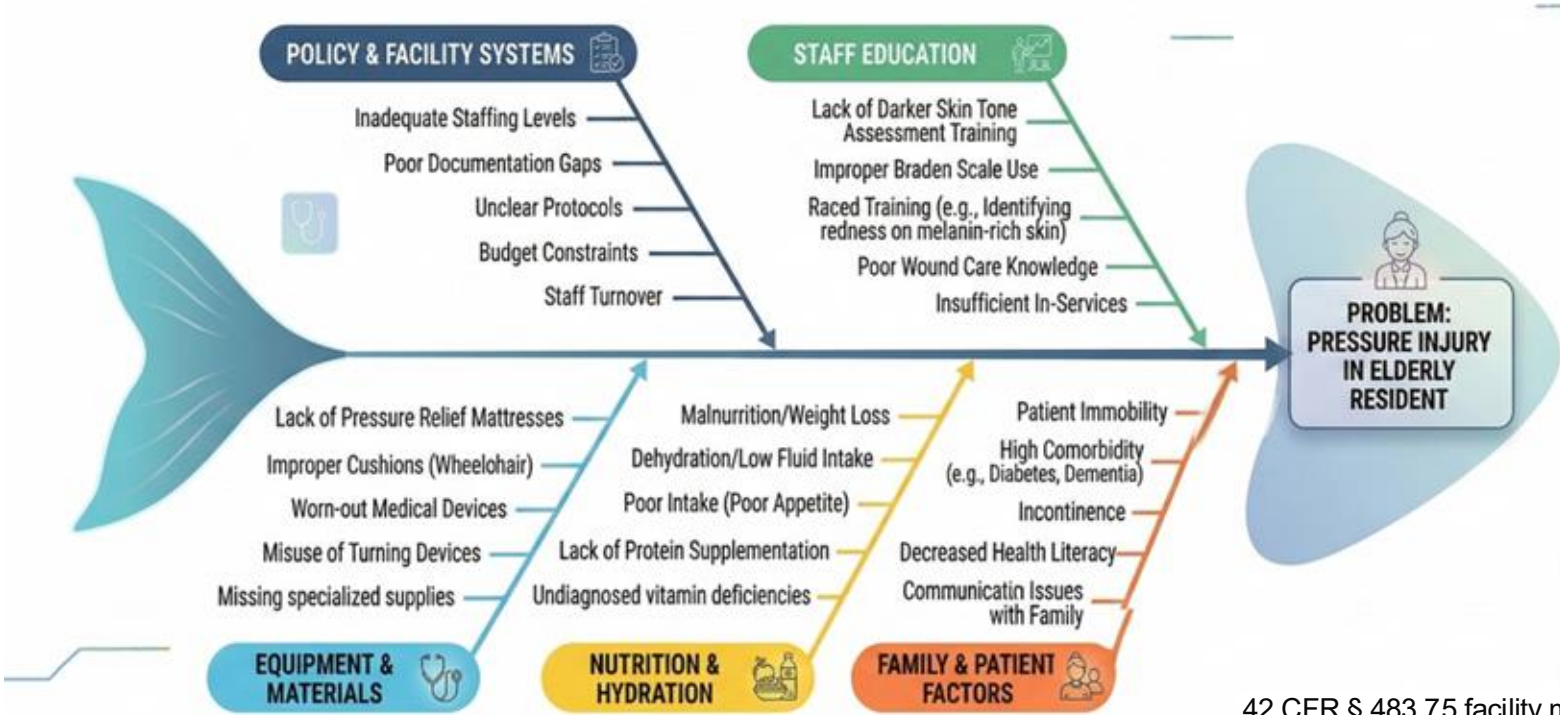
POLICY & FACILITY SYSTEMS

Inadequate Staffing Levels
Poor Documentation Gaps
Unclear Protocols
Budget Constraints
Staff Turnover

STAFF EDUCATION

Lack of Darker Skin Tone Assessment Training
Improper Braden Scale Use
Raced Training (e.g., Identifying redness on melanin-rich skin)
Poor Wound Care Knowledge
Insufficient In-Services

PROBLEM: PRESSURE INJURY IN ELDERLY RESIDENT

Lack of Pressure Relief Mattresses
Improper Cushions (Wheelohair)
Worn-out Medical Devices
Misuse of Turning Devices
Missing specialized supplies

EQUIPMENT & MATERIALS

Malnurrition/Weight Loss
Dehydration/Low Fluid Intake
Poor Intake (Poor Appetite)
Lack of Protein Supplementation
Undiagnosed vitamin deficiencies

NUTRITION & HYDRATION

Patient Immobility
High Comorbidity (e.g., Diabetes, Dementia)
Incontinence
Decreased Health Literacy
Communicatin Issues with Family

FAMILY & PATIENT FACTORS

42 CFR § 483.75 facility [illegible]